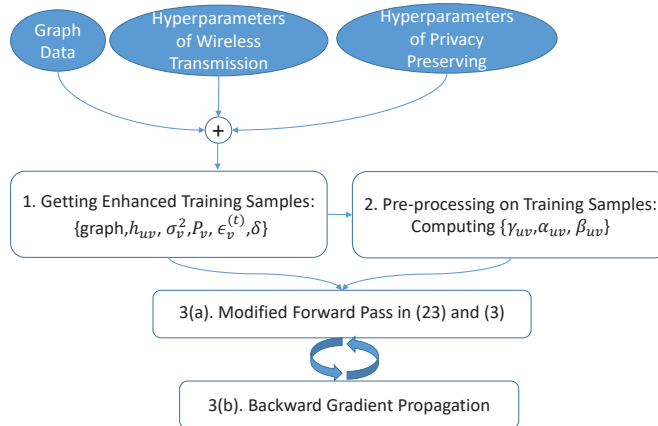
Graph Data

Hyperparameters of Wireless Transmission

Hyperparameters of Privacy Preserving

+

1. Getting Enhanced Training Samples: {graph,$h_{uv}$, $\sigma_v^2$,$P_v$, $\epsilon_v^{(t)}$,$\delta$}

2. Pre-processing on Training Samples: Computing {$\gamma_{uv}$,$\alpha_{uv}$, $\beta_{uv}$}

3(a). Modified Forward Pass in (23) and (3)

3(b). Backward Gradient Propagation